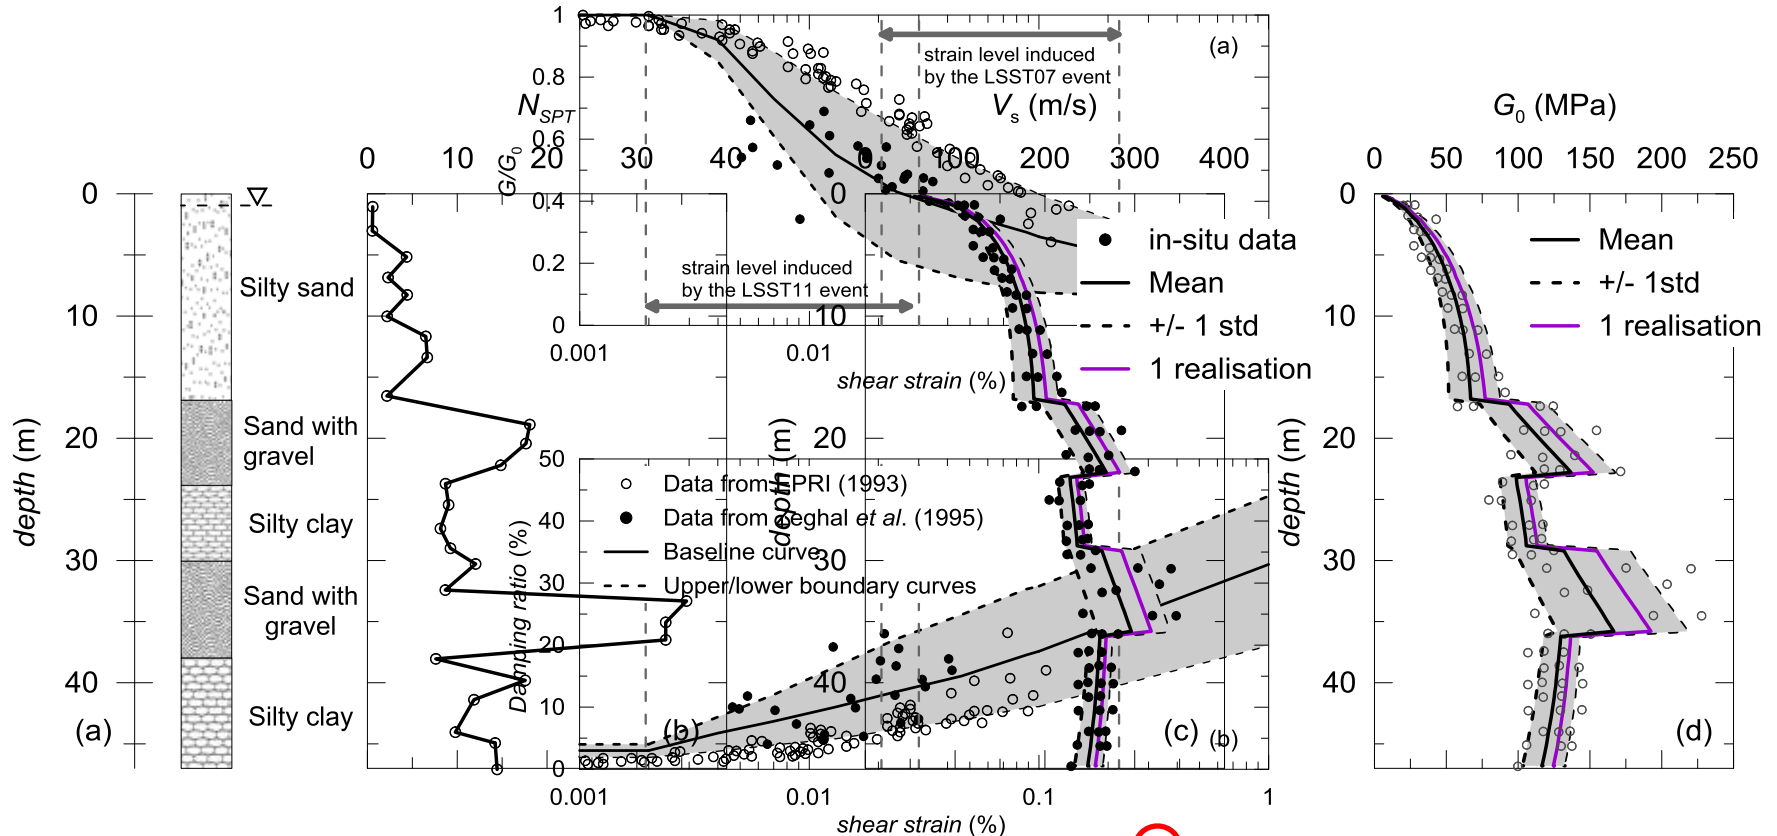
(a)

strain level induced by the LSST07 event

strain level induced by the LSST11 event

$G/G_0$

1
0.8
0.6
0.4
0.2
0

0.001
0.01
0.1
1

shear strain (%)

$N_{SPT}$

0 10 20 30 40

$V_s$ (m/s)

0 100 200 300 400

$G_0$ (MPa)

0 50 100 150 200 250

depth (m)

0
10
20
30
40

Silty sand

Sand with gravel

Silty clay

Sand with gravel

Silty clay

(a)

(b)

(c)

(d)

in-situ data

Mean

+/- 1 std

1 realisation

Mean

+/- 1std

1 realisation

depth (m)

depth (m)

Damping ratio (%)

50
40
30
20
10
0

Data from EPRI (1993)

Data from Zeghal et al. (1995)

Baseline curve

Upper/lower boundary curves

(b)

(b)

shear strain (%)

0.001
0.01
0.1
1